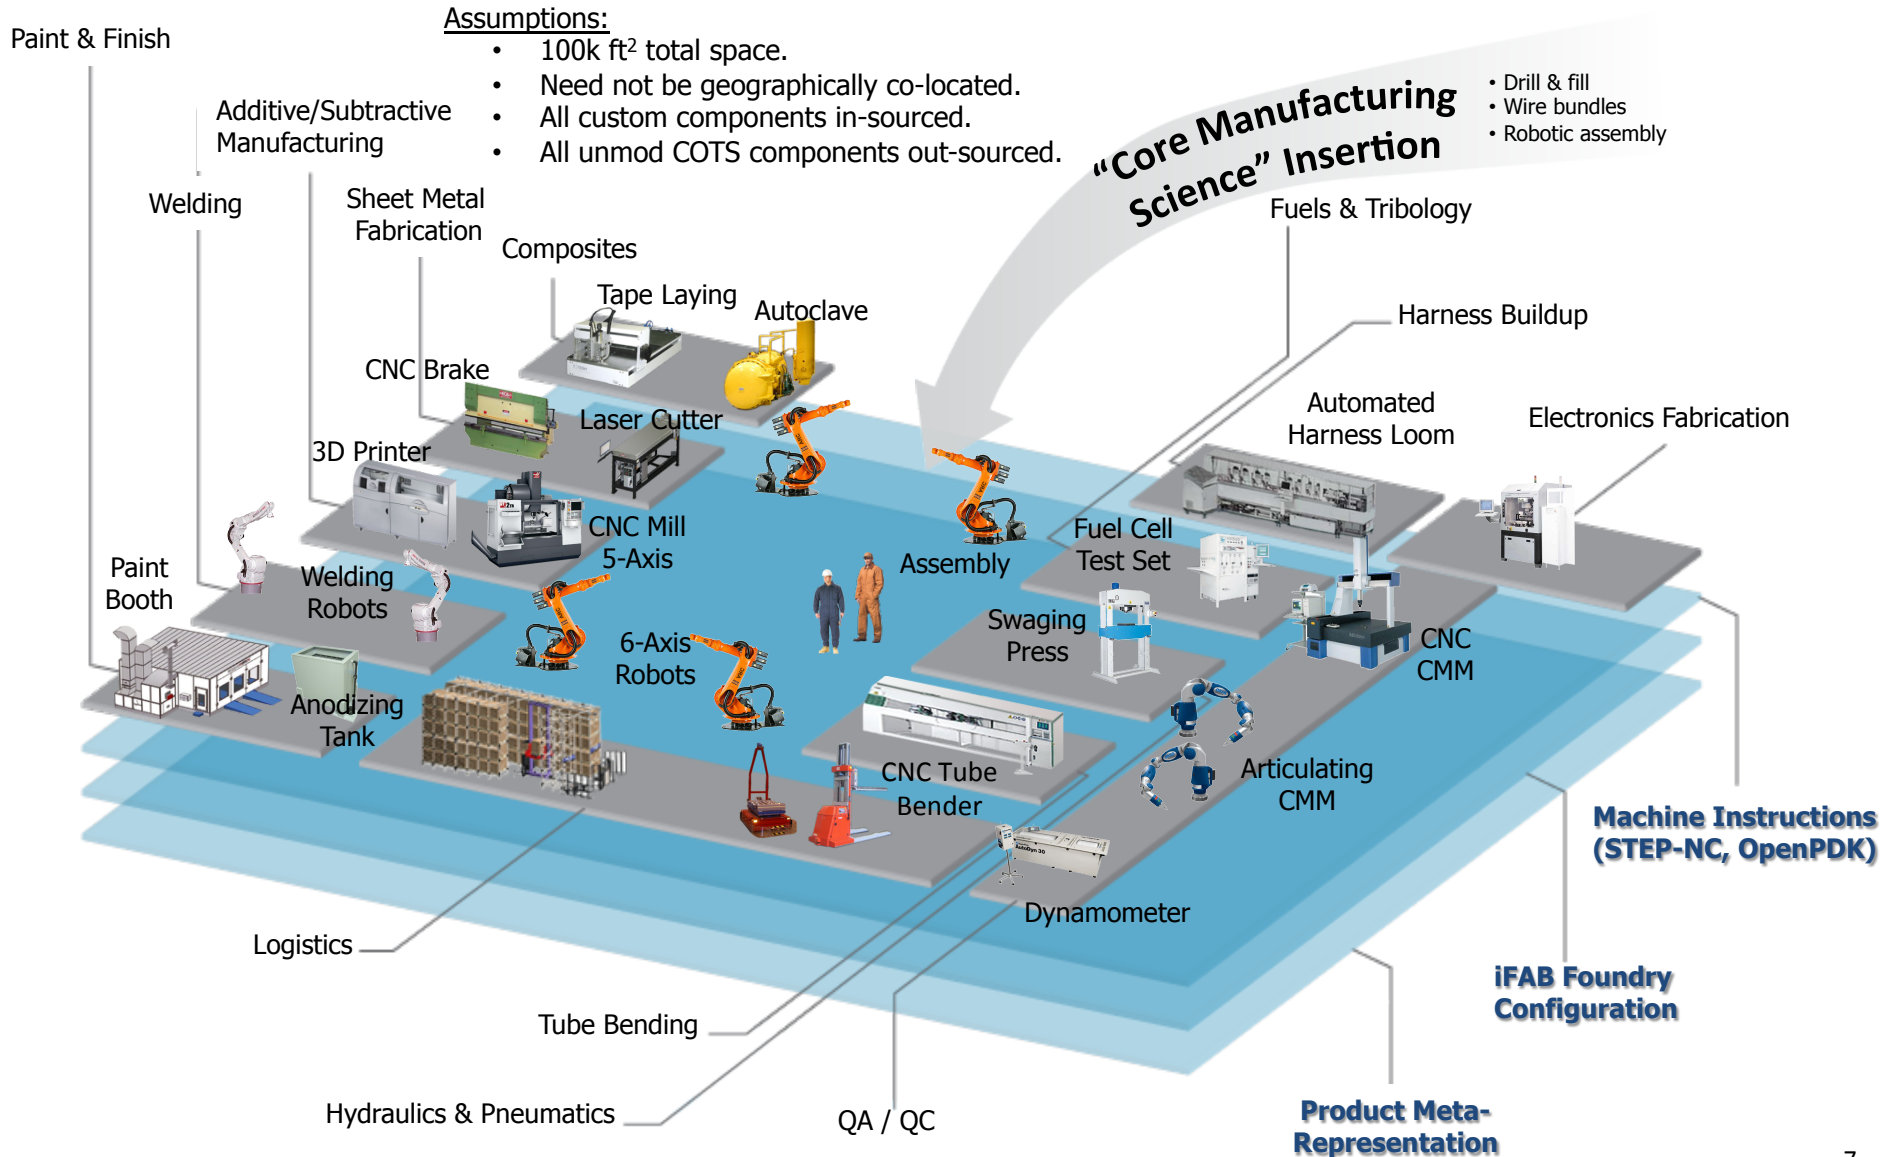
Paint & Finish

Assumptions:
- 100k ft$^2$ total space.
- Need not be geographically co-located.
- All custom components in-sourced.
- All unmod COTS components out-sourced.

"Core Manufacturing Science" Insertion

- Drill & fill
- Wire bundles
- Robotic assembly

Additive/Subtractive Manufacturing

Welding

Sheet Metal Fabrication

Composites

Fuels & Tribology

Tape Laying

Autoclave

Harness Buildup

CNC Brake

Laser Cutter

Automated Harness Loom

Electronics Fabrication

3D Printer

CNC Mill 5-Axis

Fuel Cell Test Set

Assembly

Paint Booth

Welding Robots

Swaging Press

CNC CMM

6-Axis Robots

Anodizing Tank

CNC Tube Bender

Articulating CMM

Machine Instructions (STEP-NC, OpenPDK)

Dynamometer

Logistics

iFAB Foundry Configuration

Tube Bending

Hydraulics & Pneumatics

QA / QC

Product Meta-Representation